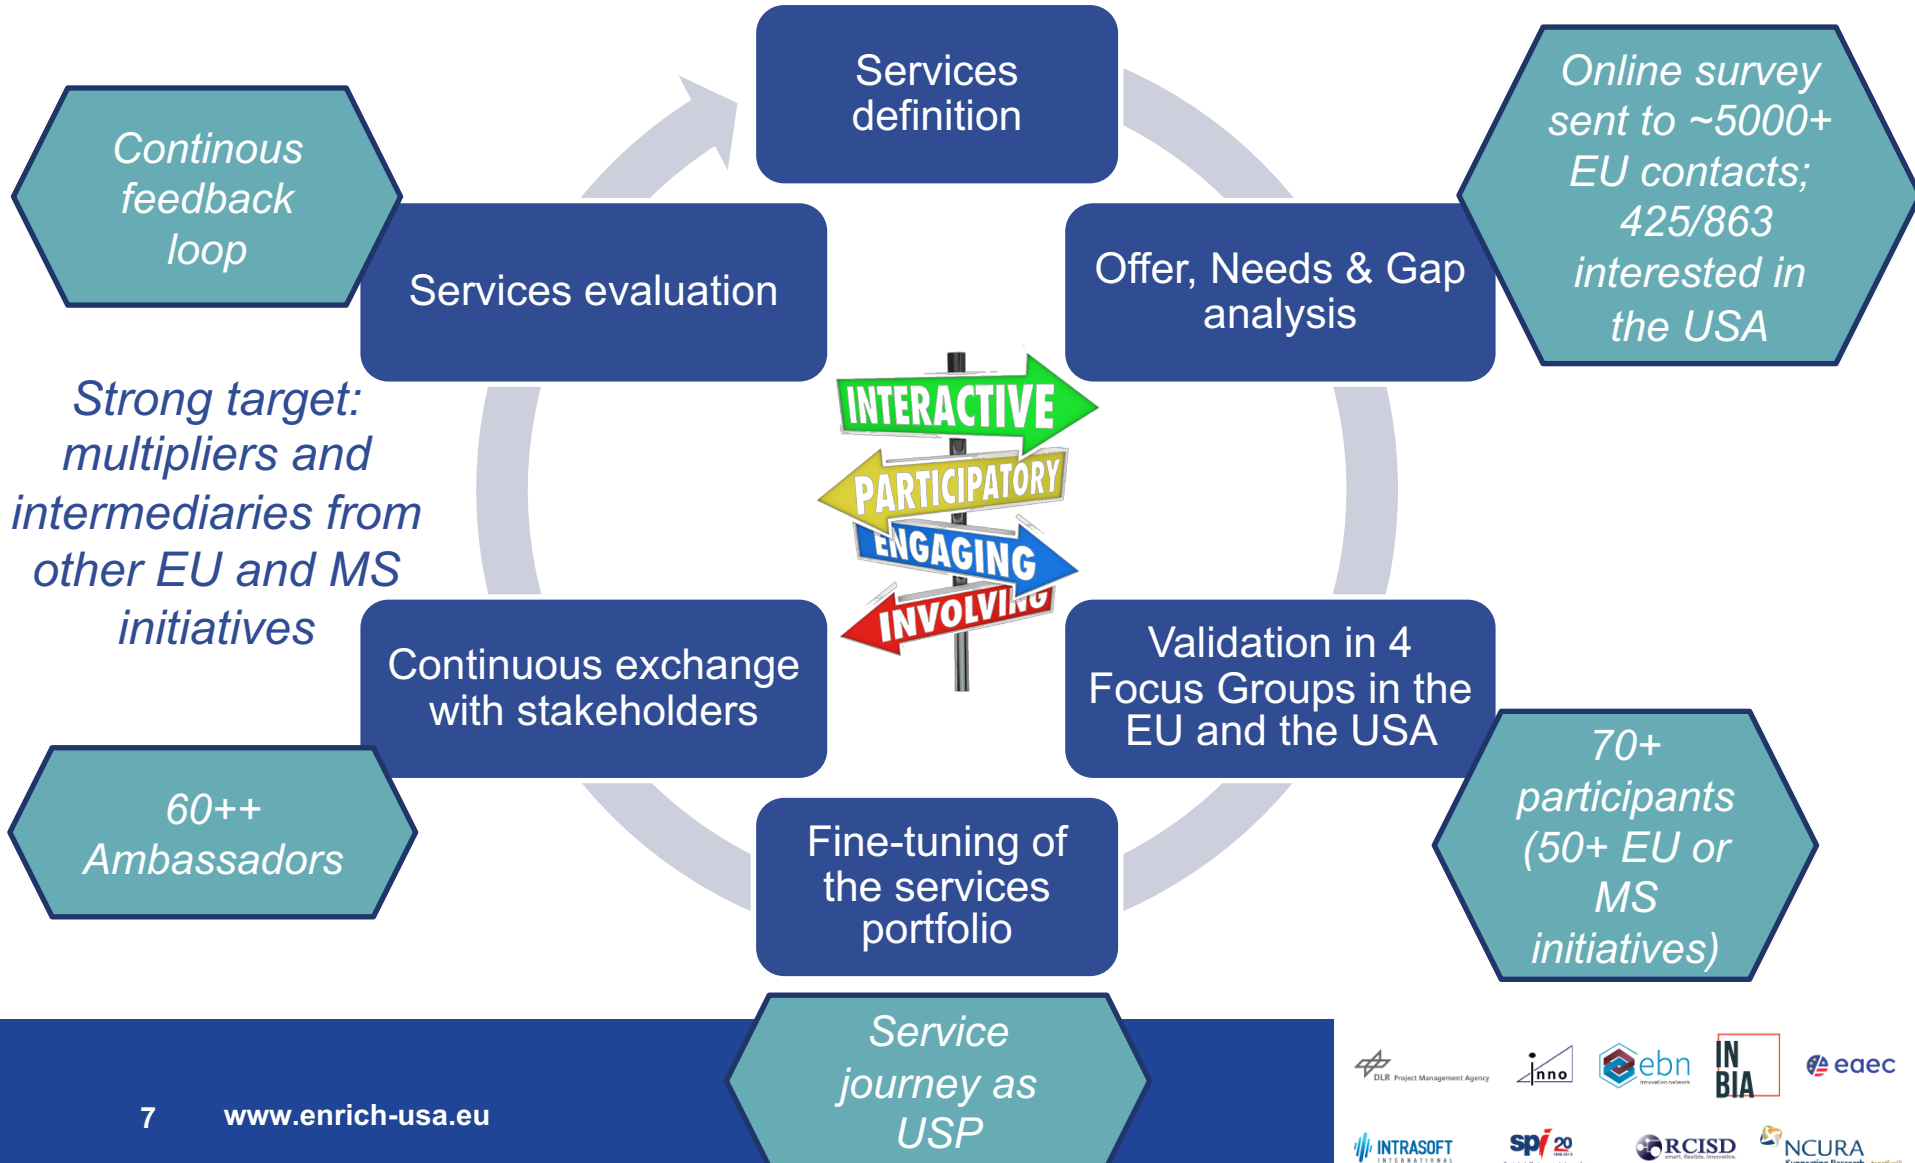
Continous feedback loop

Services definition

Online survey sent to ~5000+ EU contacts; 425/863 interested in the USA

Services evaluation

Offer, Needs & Gap analysis

Strong target: multipliers and intermediaries from other EU and MS initiatives

INTERACTIVE

PARTICIPATORY

ENGAGING

INVOLVING

Continuous exchange with stakeholders

Validation in 4 Focus Groups in the EU and the USA

60++ Ambassadors

70+ participants (50+ EU or MS initiatives)

Fine-tuning of the services portfolio

Service journey as USP

7 www.enrich-usa.eu

DLR Project Management Agency

inno

ebn

IN BIA

eaec

INTRASOFT

spi 20

RCISD

NCURA